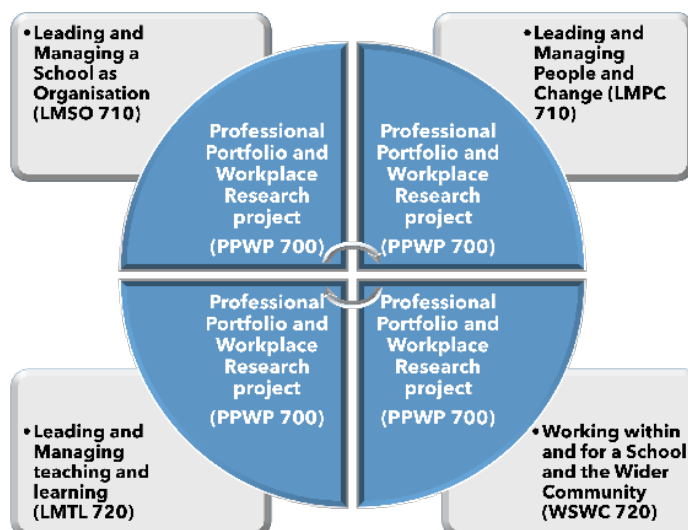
• Leading and Managing a School as Organisation (LMSO 710)

• Leading and Managing People and Change (LMPC 710)

Professional Portfolio and Workplace Research project

(PPWP 700)

Professional Portfolio and Workplace Research project

(PPWP 700)

Professional Portfolio and Workplace Research project

(PPWP 700)

Professional Portfolio and Workplace Research project

(PPWP 700)

• Leading and Managing teaching and learning (LMTL 720)

• Working within and for a School and the Wider Community (WSWC 720)